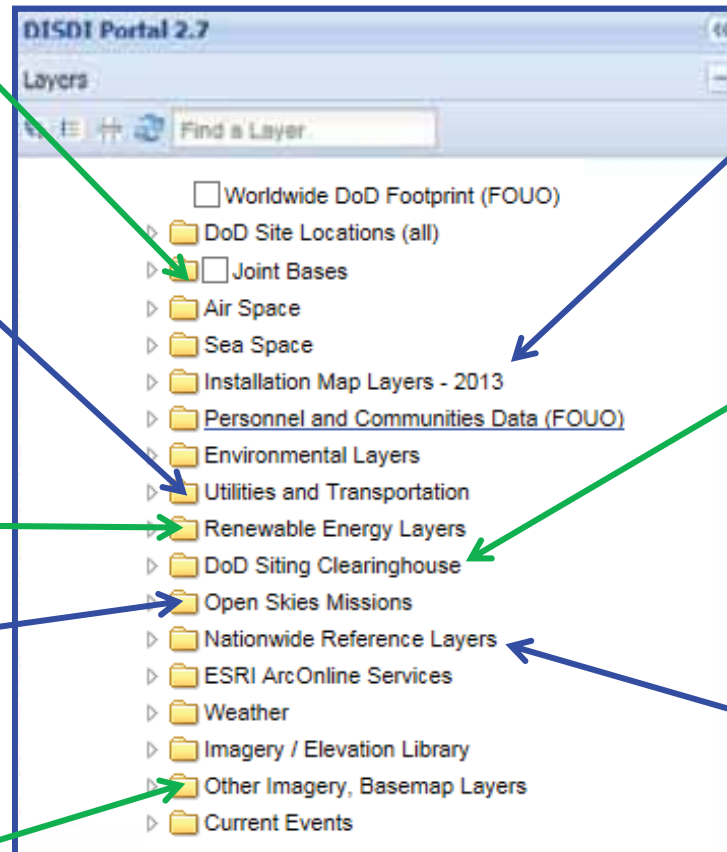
DISDI Portal 2.7

Layers

Find a Layer

Worldwide DoD Footprint (FOUO)
DoD Site Locations (all)
Joint Bases
Air Space
Sea Space
Installation Map Layers - 2013
Personnel and Communities Data (FOUO)
Environmental Layers
Utilities and Transportation
Renewable Energy Layers
DoD Siting Clearinghouse
Open Skies Missions
Nationwide Reference Layers
ESRI ArcOnline Services
Weather
Imagery / Elevation Library
Other Imagery, Basemap Layers
Current Events